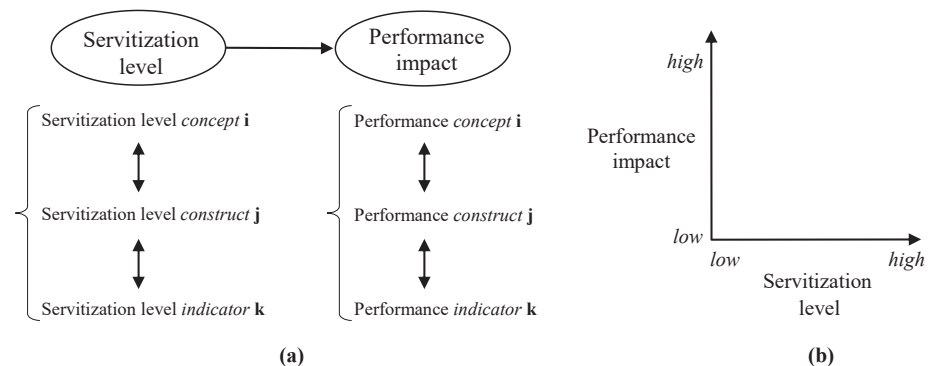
Servitization level

Performance impact

Servitization level *concept* **i**

Servitization level *construct* **j**

Servitization level *indicator* **k**

Performance *concept* **i**

Performance *construct* **j**

Performance *indicator* **k**

**(a)**

*high*

Performance impact

*low*

*low*

*high*

Servitization level

**(b)**